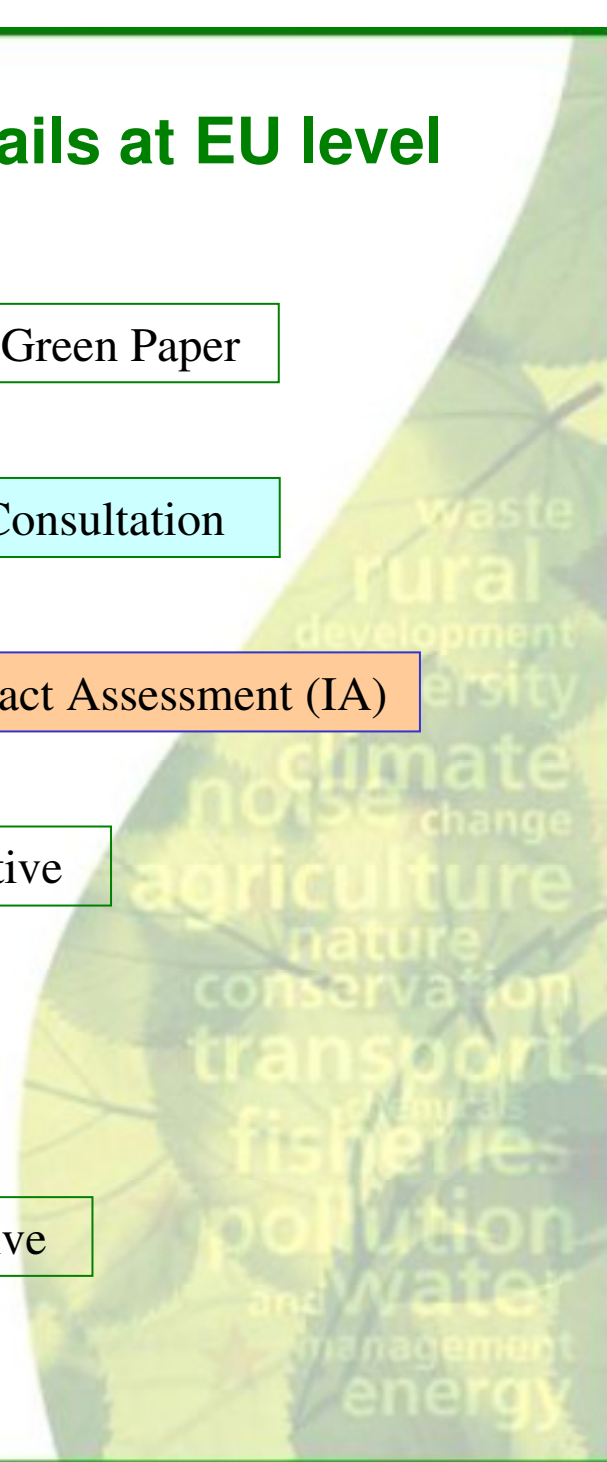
ails at EU level

Green Paper

Consultation

act Assessment (IA)

tive

ve

waste
rural
development
ersity
climate
noise
change
agriculture
nature
conservation
transport
chemicals
fisheries
pollution
and water
management
energy